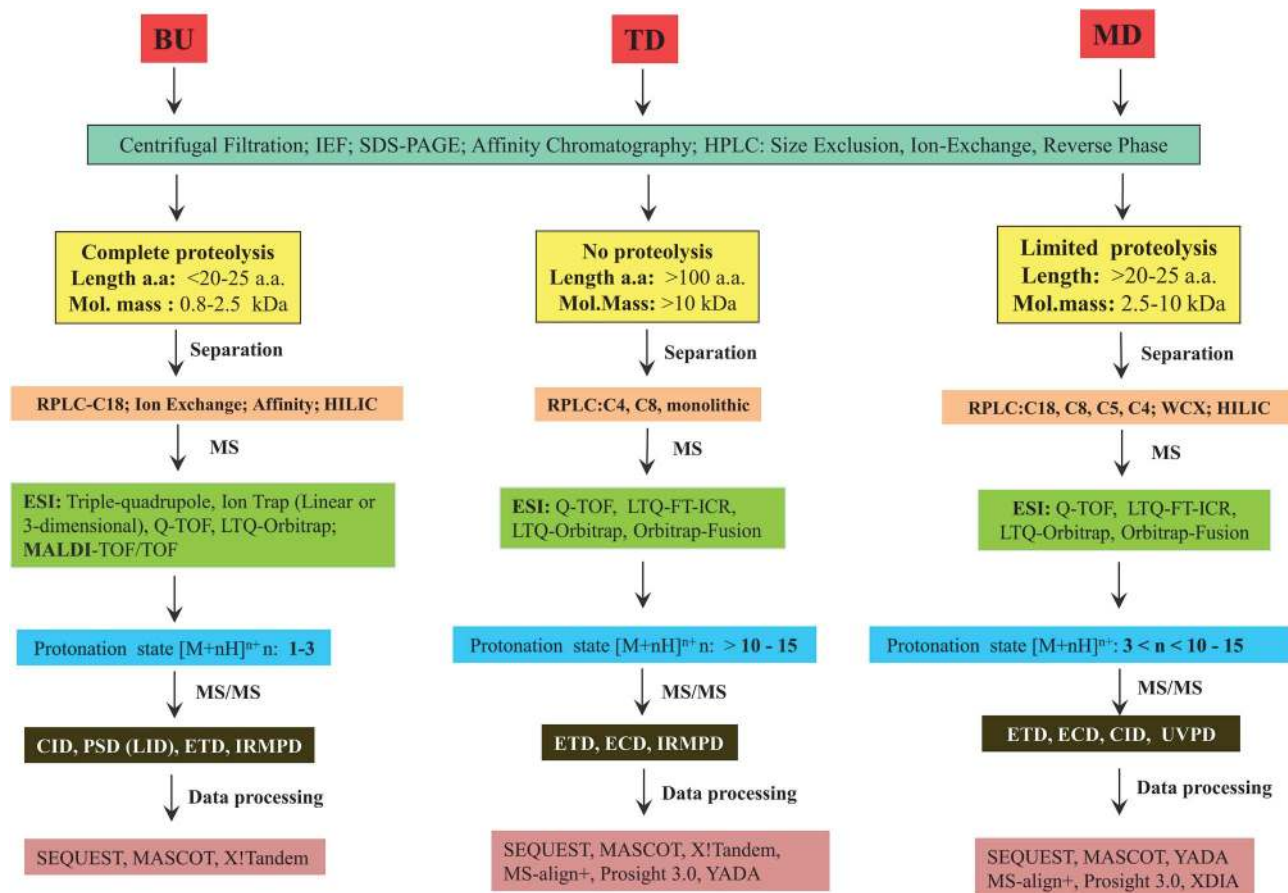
BU

TD

MD

Centrifugal Filtration; IEF; SDS-PAGE; Affinity Chromatography; HPLC: Size Exclusion, Ion-Exchange, Reverse Phase

Complete proteolysis
Length a.a: <20-25 a.a.
Mol. mass : 0.8-2.5 kDa

Separation

RPLC-C18; Ion Exchange; Affinity; HILIC

MS

ESI: Triple-quadrupole, Ion Trap (Linear or 3-dimensional), Q-TOF, LTQ-Orbitrap; MALDI-TOF/TOF

Protonation state $[M+nH]^{n+}$ n: 1-3

MS/MS

CID, PSD (LID), ETD, IRMPD

Data processing

SEQUEST, MASCOT, X!Tandem

No proteolysis
Length a.a: >100 a.a.
Mol.Mass: >10 kDa

Separation

RPLC:C4, C8, monolithic

MS

ESI: Q-TOF, LTQ-FT-ICR, LTQ-Orbitrap, Orbitrap-Fusion

Protonation state $[M+nH]^{n+}$ n: > 10 - 15

MS/MS

ETD, ECD, IRMPD

Data processing

SEQUEST, MASCOT, X!Tandem, MS-align+, Prosight 3.0, YADA

Limited proteolysis
Length: >20-25 a.a.
Mol.mass: 2.5-10 kDa

Separation

RPLC:C18, C8, C5, C4; WCX; HILIC

MS

ESI: Q-TOF, LTQ-FT-ICR, LTQ-Orbitrap, Orbitrap-Fusion

Protonation state $[M+nH]^{n+}$: 3 < n < 10 - 15

MS/MS

ETD, ECD, CID, UVPD

Data processing

SEQUEST, MASCOT, YADA MS-align+, Prosight 3.0, XDIA